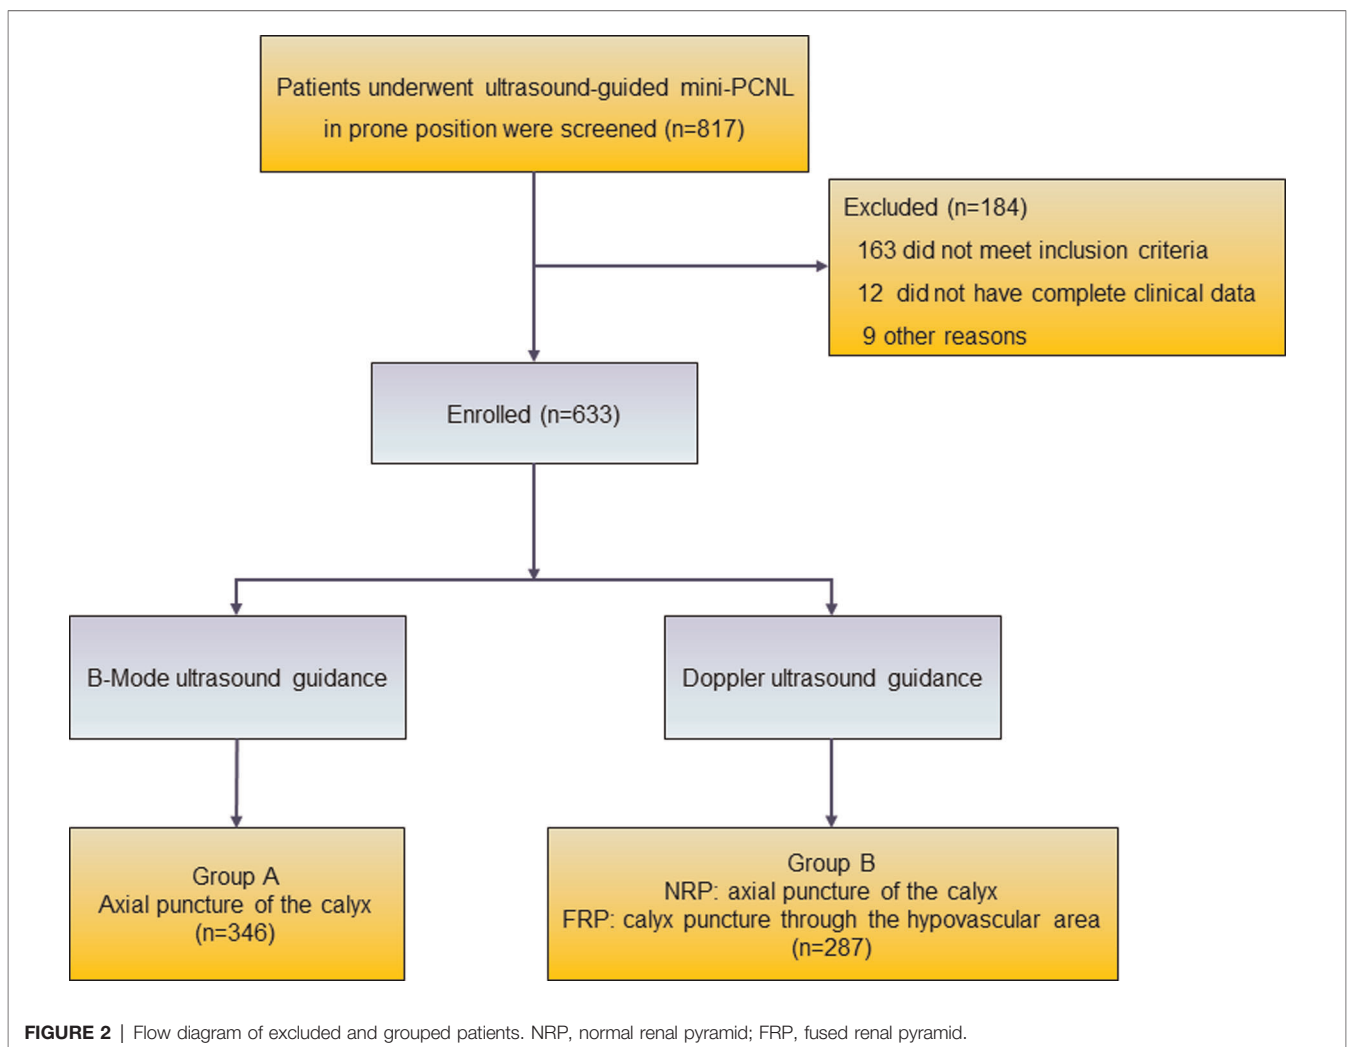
Patients underwent ultrasound-guided mini-PCNL in prone position were screened (n=817)

Excluded (n=184)
163 did not meet inclusion criteria
12 did not have complete clinical data
9 other reasons

Enrolled (n=633)

B-Mode ultrasound guidance

Doppler ultrasound guidance

Group A
Axial puncture of the calyx
(n=346)

Group B
NRP: axial puncture of the calyx
FRP: calyx puncture through the hypovascular area
(n=287)

FIGURE 2 | Flow diagram of excluded and grouped patients. NRP, normal renal pyramid; FRP, fused renal pyramid.